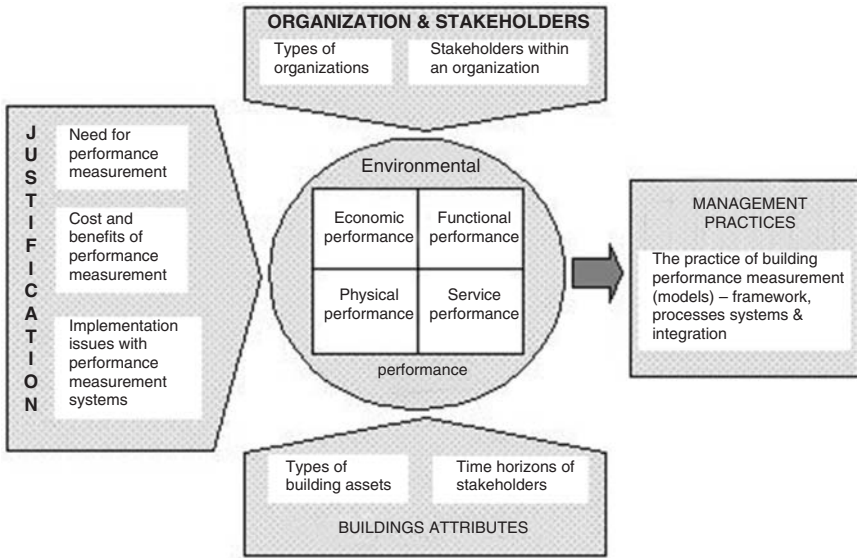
ORGANIZATION & STAKEHOLDERS

Types of organizations

Stakeholders within an organization

J
U
S
T
I
F
I
C
A
T
I
O
N

Need for performance measurement

Cost and benefits of performance measurement

Implementation issues with performance measurement systems

Environmental

Economic performance

Functional performance

Physical performance

Service performance

performance

MANAGEMENT PRACTICES

The practice of building performance measurement (models) – framework, processes systems & integration

Types of building assets

Time horizons of stakeholders

BUILDINGS ATTRIBUTES